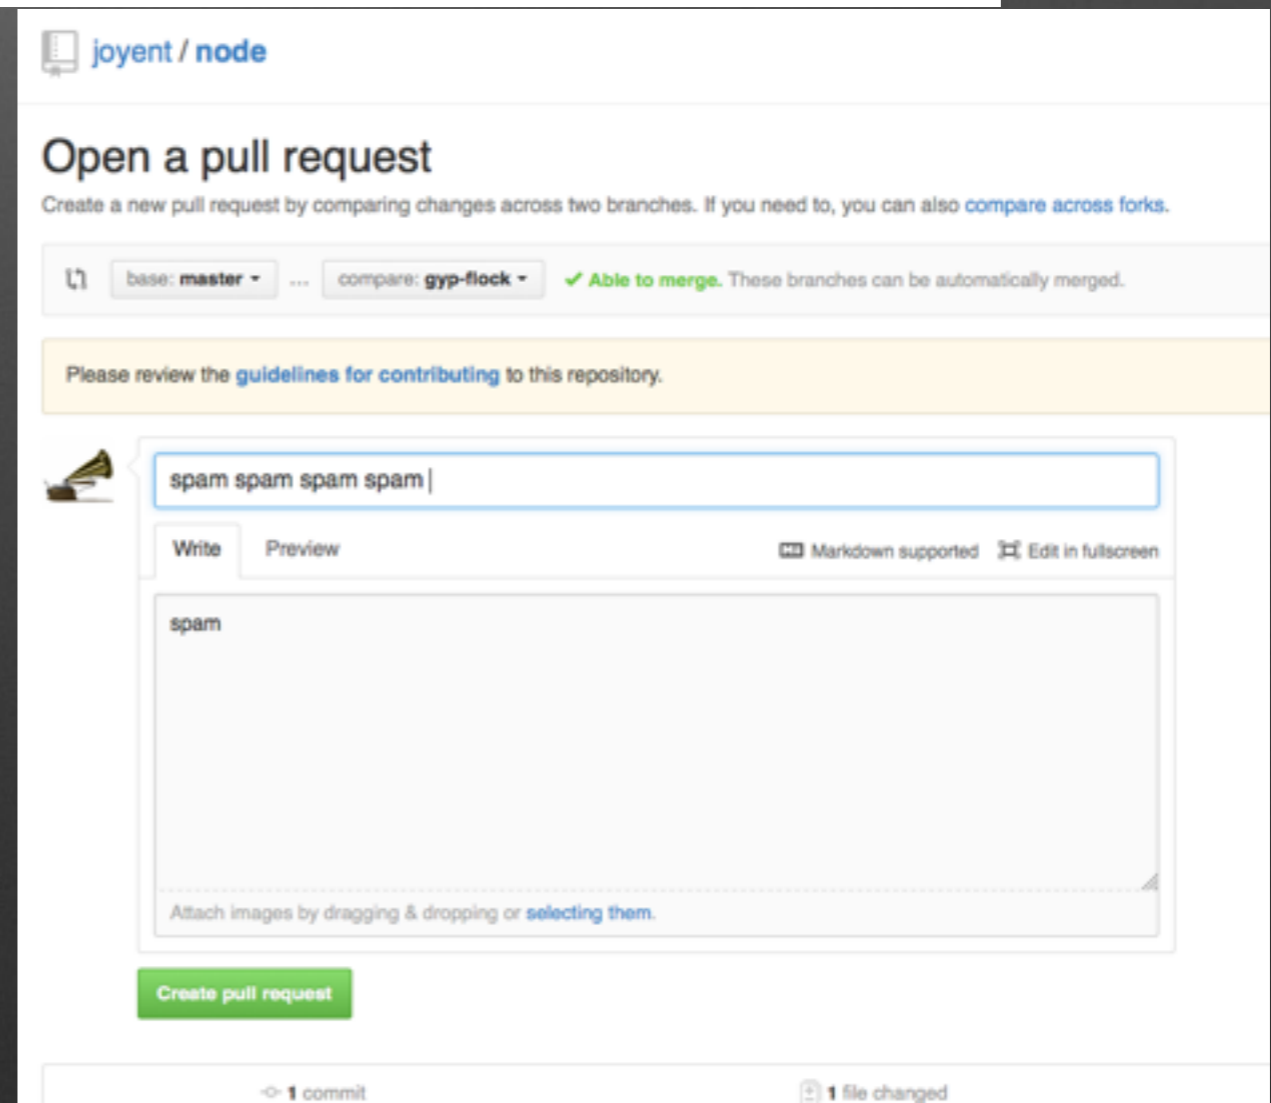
joyent / node

Open a pull request

Create a new pull request by comparing changes across two branches. If you need to, you can also compare across forks.

base: master ▾ ... compare: gyp-flock ▾ ✔ Able to merge. These branches can be automatically merged.

Please review the guidelines for contributing to this repository.

spam spam spam spam

Write Preview Markdown supported Edit in fullscreen

spam

Attach images by dragging & dropping or selecting them.

Create pull request

1 commit 1 file changed